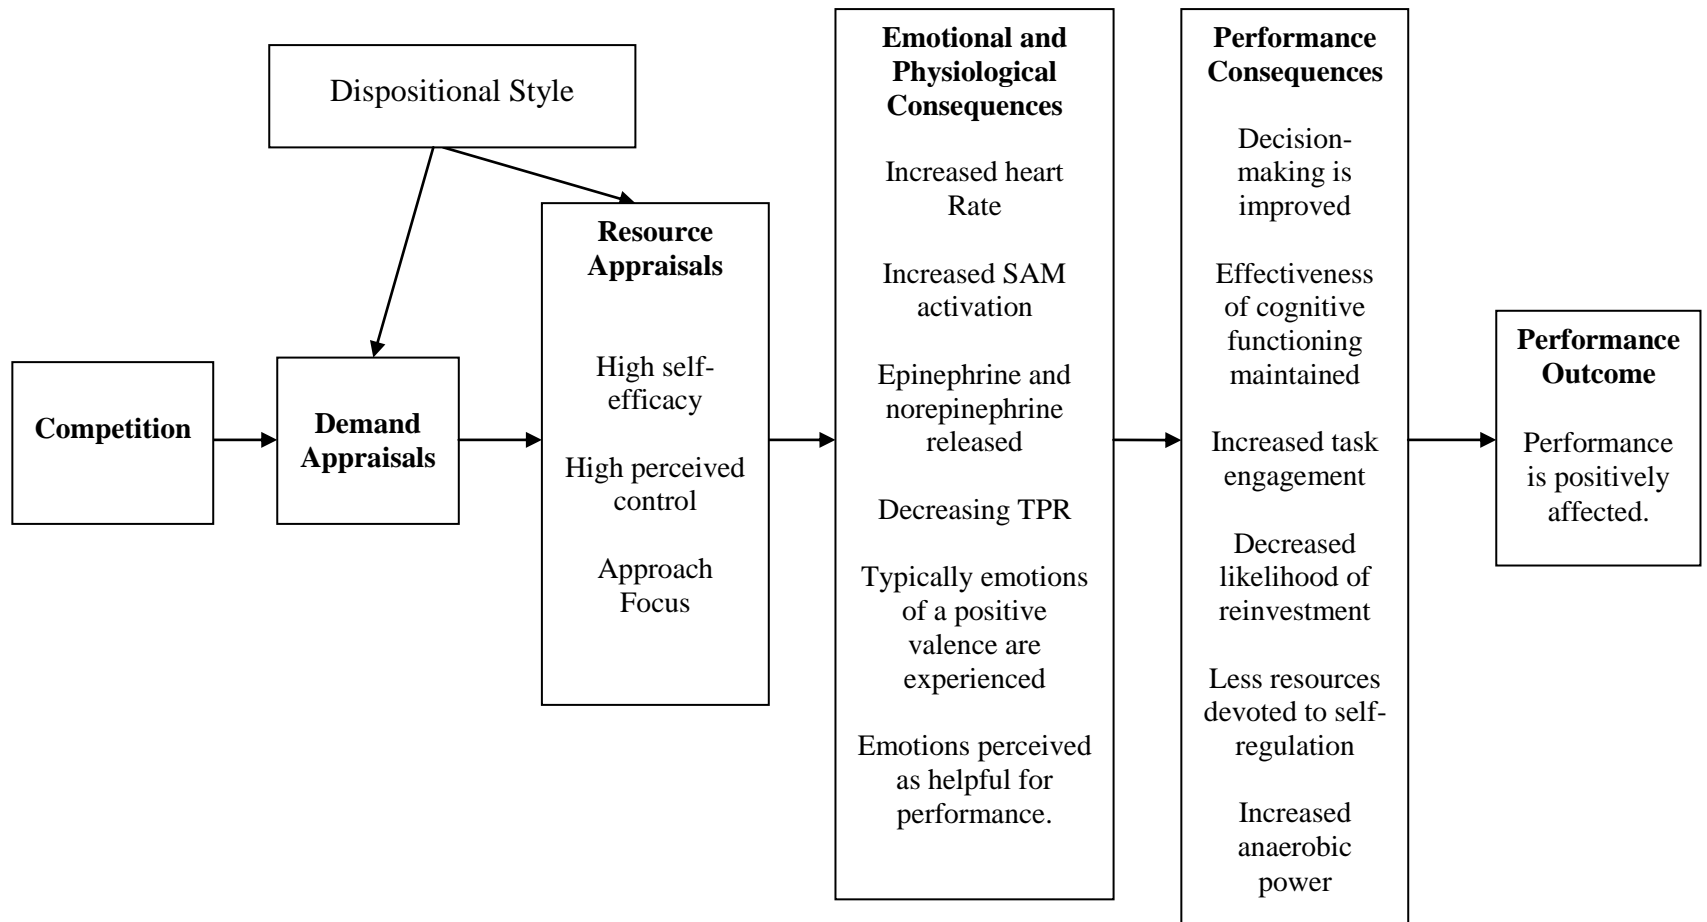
Dispositional Style

Competition

Demand Appraisals

Resource Appraisals

High self-efficacy

High perceived control

Approach Focus

Emotional and Physiological Consequences

Increased heart Rate

Increased SAM activation

Epinephrine and norepinephrine released

Decreasing TPR

Typically emotions of a positive valence are experienced

Emotions perceived as helpful for performance.

Performance Consequences

Decision-making is improved

Effectiveness of cognitive functioning maintained

Increased task engagement

Decreased likelihood of reinvestment

Less resources devoted to self-regulation

Increased anaerobic power

Performance Outcome

Performance is positively affected.